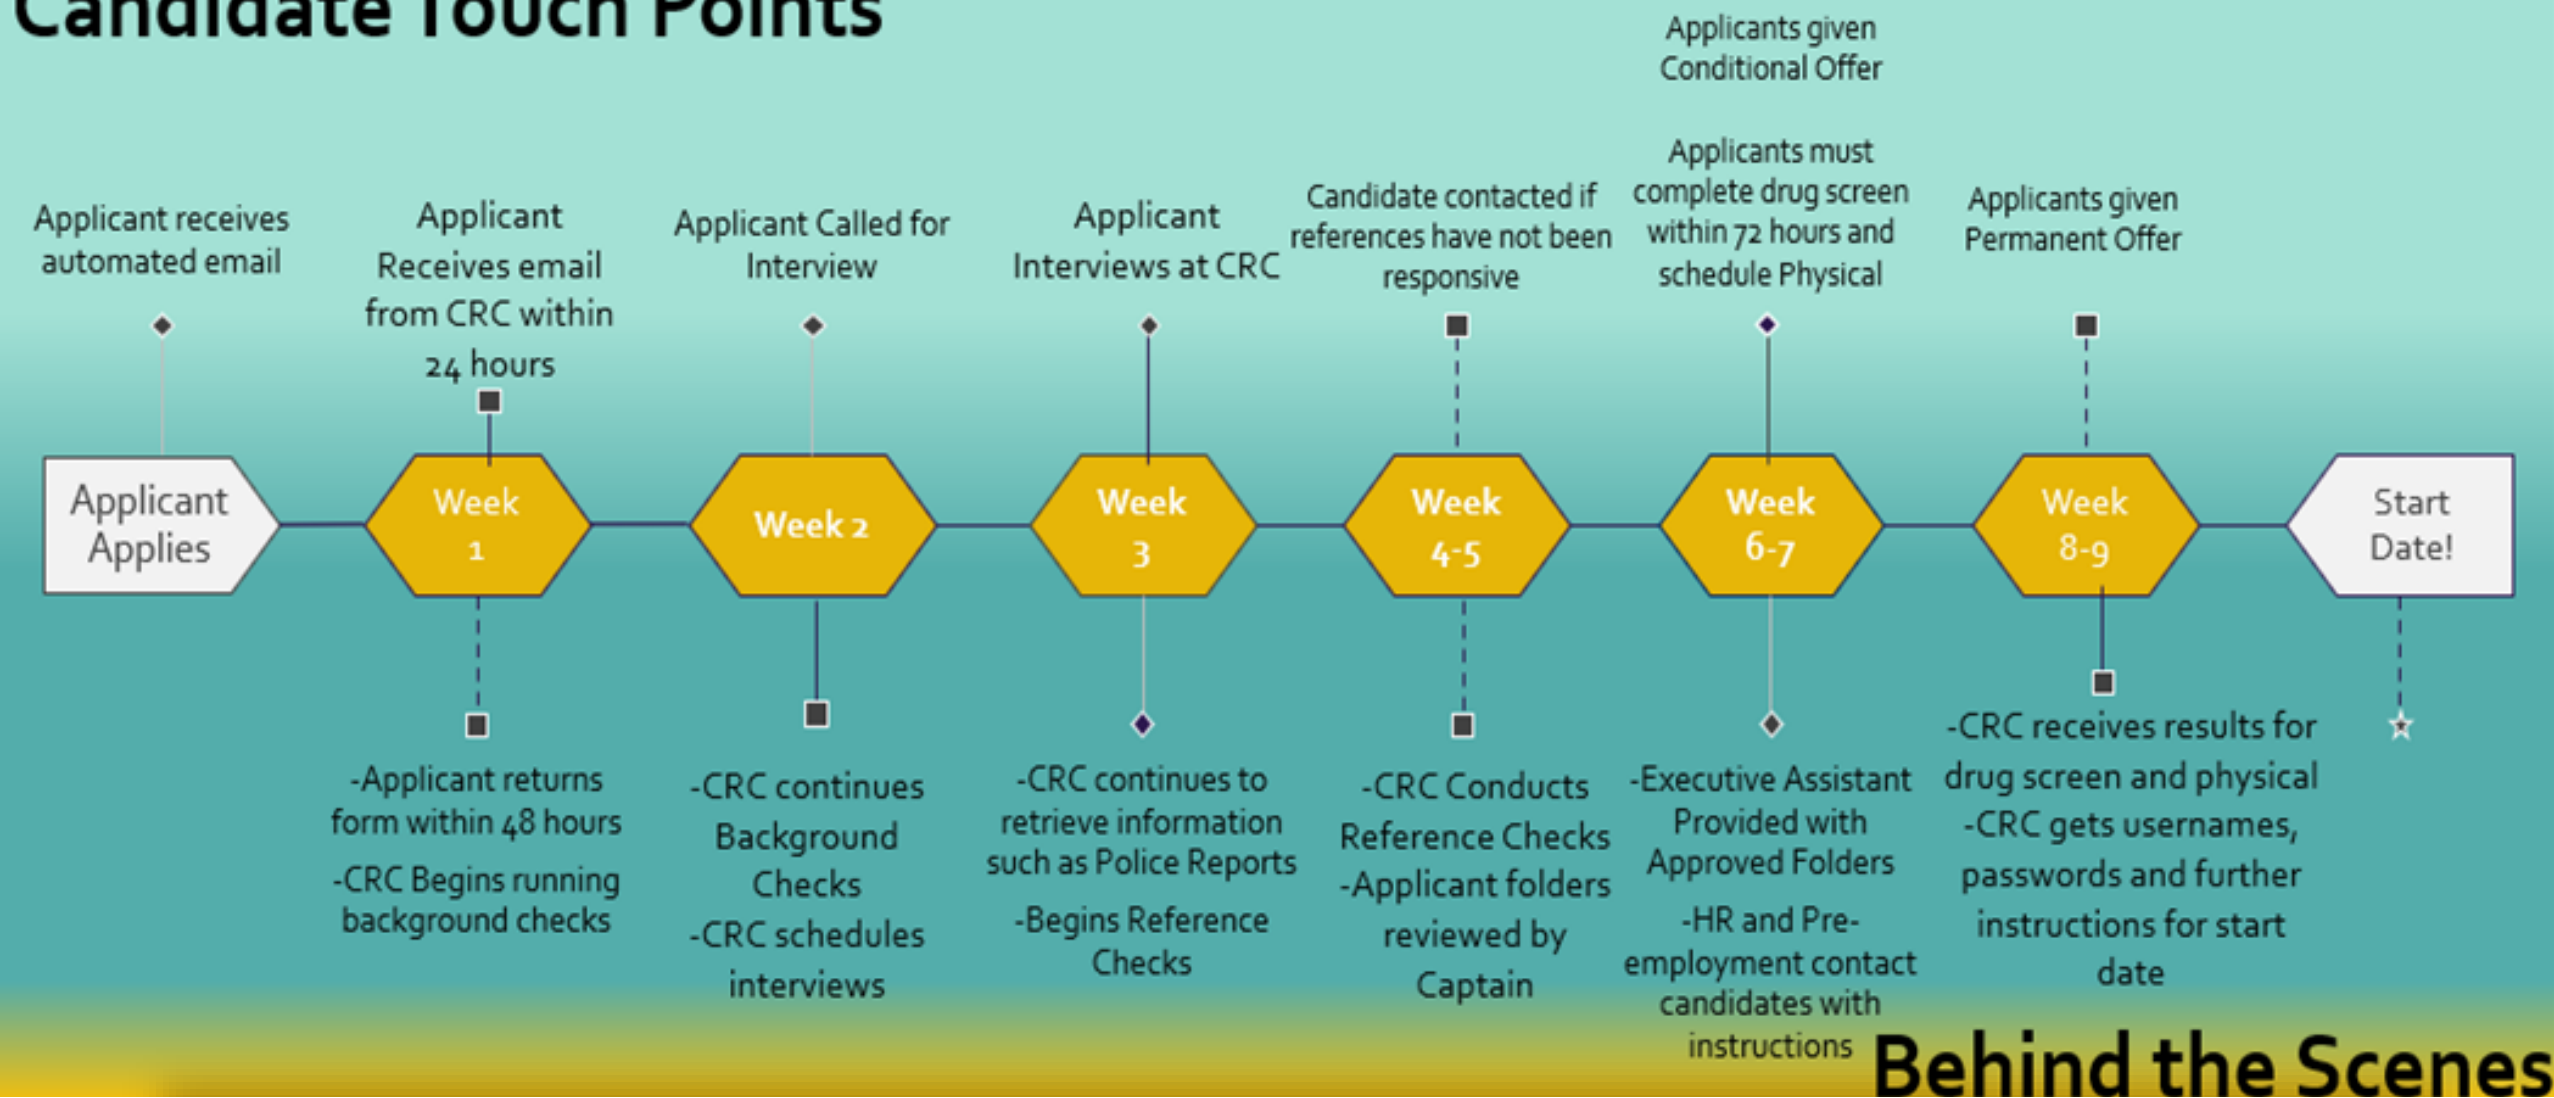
Candidate Touch Points

Applicant receives automated email

Applicant Receives email from CRC within 24 hours

Applicant Called for Interview

Applicant Interviews at CRC

Candidate contacted if references have not been responsive

Applicants given Conditional Offer

Applicants must complete drug screen within 72 hours and schedule Physical

Applicants given Permanent Offer

Applicant Applies

Week 1

Week 2

Week 3

Week 4-5

Week 6-7

Week 8-9

Start Date!

-Applicant returns form within 48 hours

-CRC Begins running background checks

-CRC continues Background Checks

-CRC schedules interviews

-CRC continues to retrieve information such as Police Reports

-Begins Reference Checks

-CRC Conducts Reference Checks

-Applicant folders reviewed by Captain

-Executive Assistant Provided with Approved Folders

-HR and Pre-employment contact candidates with instructions

-CRC receives results for drug screen and physical

-CRC gets usernames, passwords and further instructions for start date

Behind the Scenes